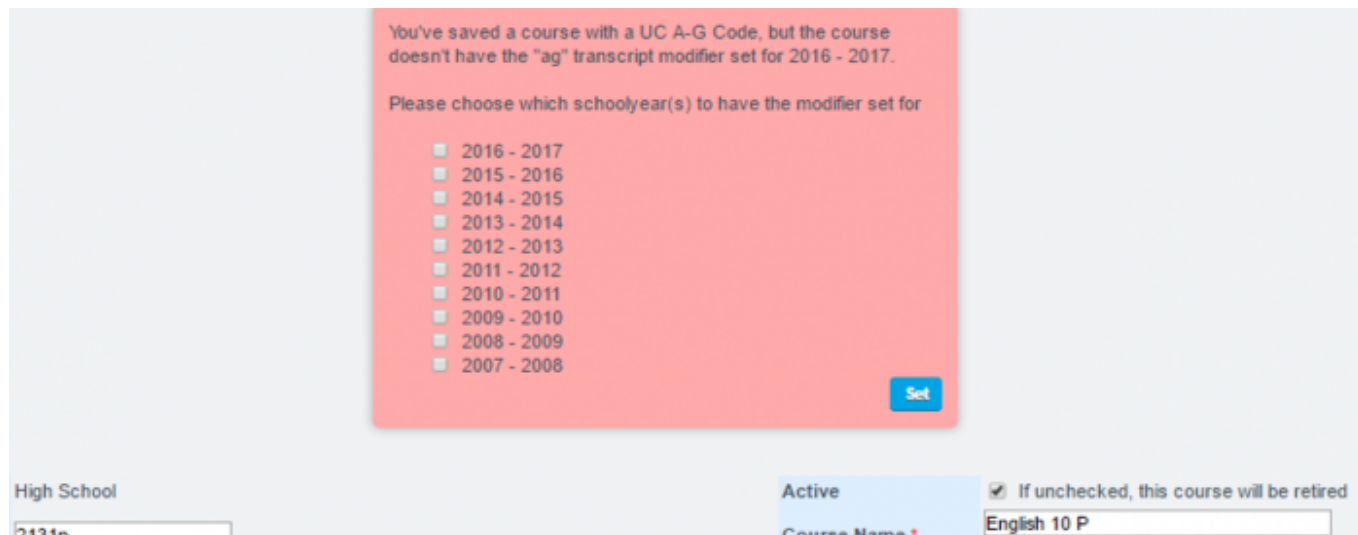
You've saved a course with a UC A-G Code, but the course doesn't have the "ag" transcript modifier set for 2016 - 2017.

Please choose which schoolyear(s) to have the modifier set for

2016 - 2017
2015 - 2016
2014 - 2015
2013 - 2014
2012 - 2013
2011 - 2012
2010 - 2011
2009 - 2010
2008 - 2009
2007 - 2008

Set

High School

2131p

Active

If unchecked, this course will be retired

Course Name *

English 10 P